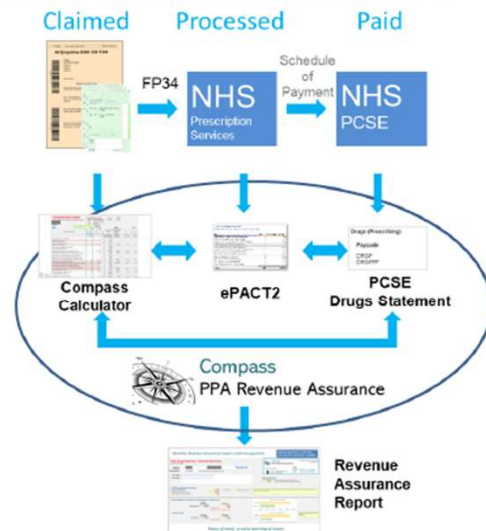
Claimed

Processed

Paid

FP34

NHS
Prescription Services

Schedule of Payment

NHS
PCSE

Drugs (Prescribing)
Payscale
CRGP
CRGPPF

Compass Calculator

ePACT2

PCSE Drugs Statement

Compass
PPA Revenue Assurance

Revenue Assurance Report